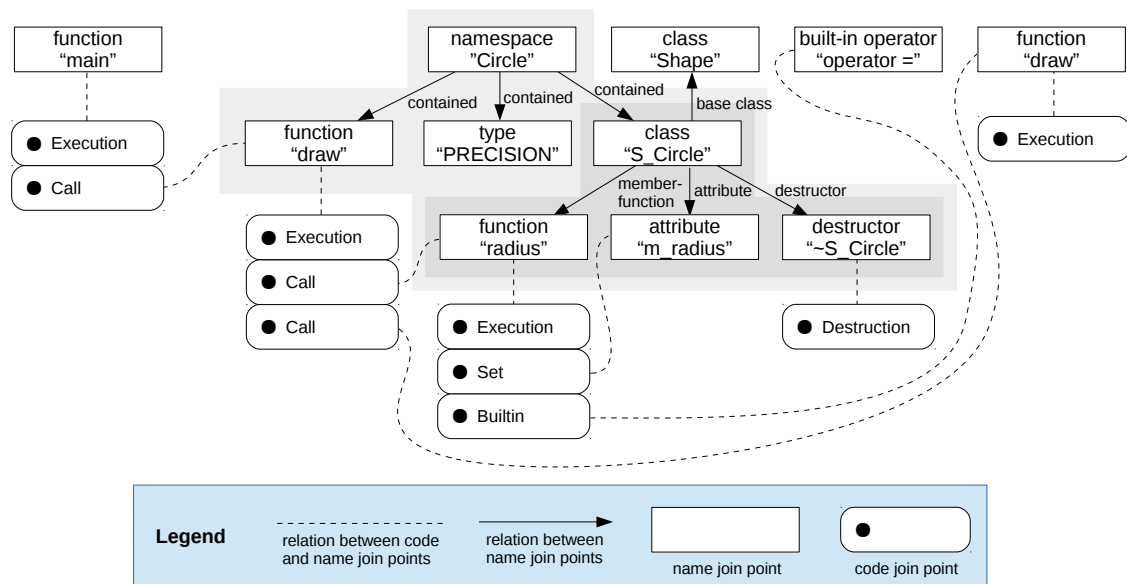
function
“main”

namespace
”Circle”

class
“Shape”

built-in operator
“operator =”

function
“draw”

contained

contained

contained

base class

Execution

Call

function
“draw”

type
“PRECISION”

class
“S_Circle”

Execution

member-function

attribute

destructor

Execution

Call

Call

function
“radius”

attribute
“m_radius”

destructor
“~S_Circle”

Execution

Set

Builtin

Destruction

Legend

relation between code and name join points

relation between name join points

name join point

code join point